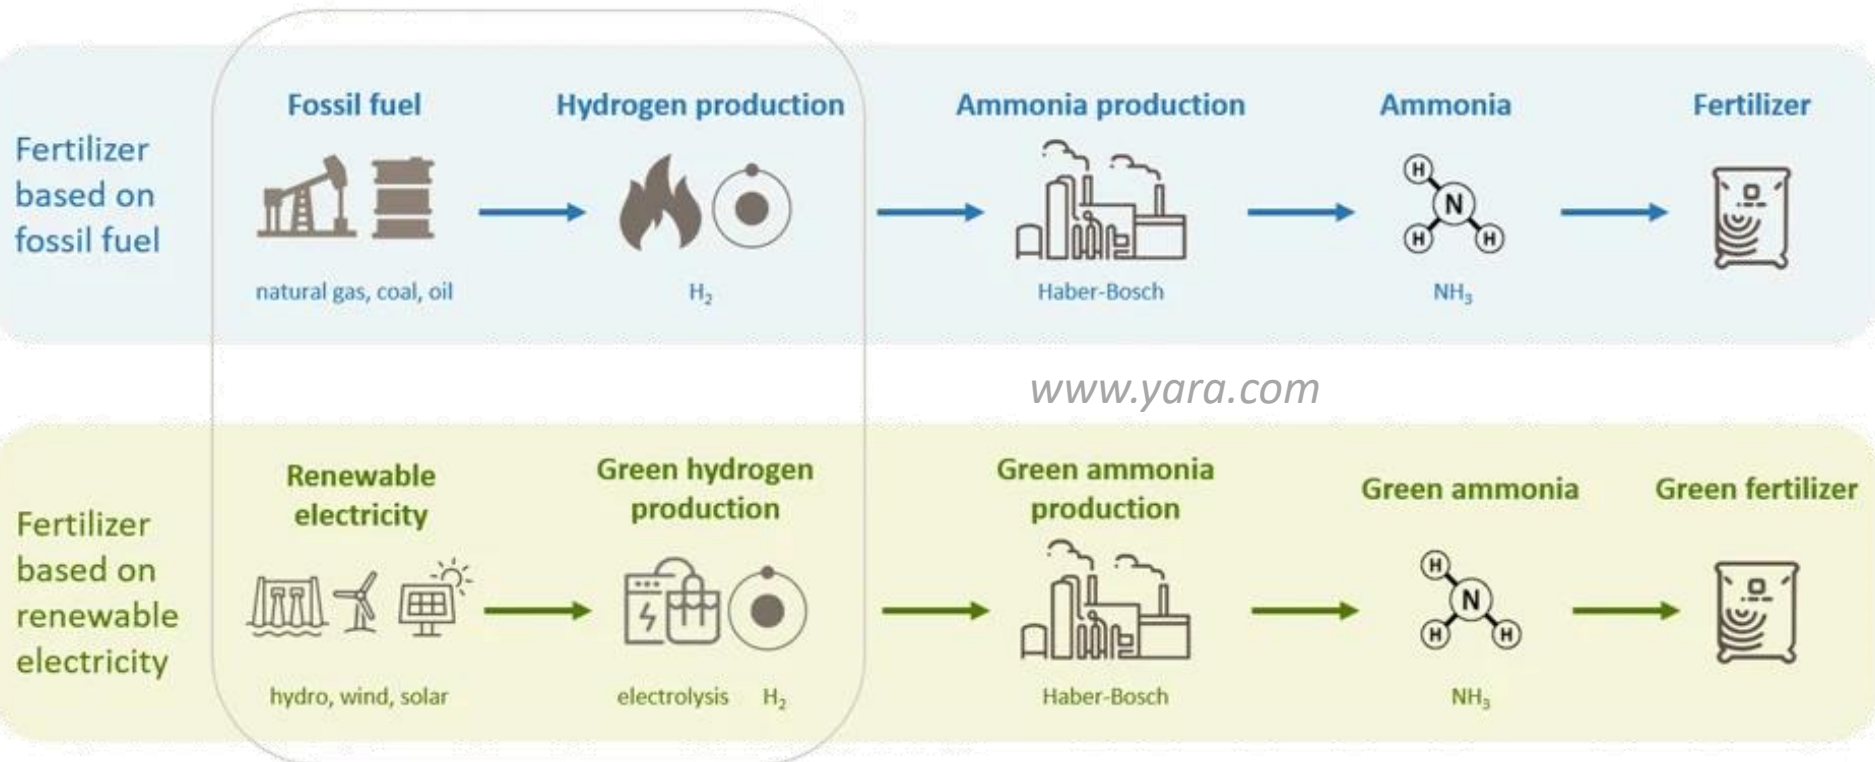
Fertilizer based on fossil fuel

Fossil fuel
natural gas, coal, oil

Hydrogen production
$H_2$

Ammonia production
Haber-Bosch

Ammonia
H N H H
$NH_3$

Fertilizer

www.yara.com

Fertilizer based on renewable electricity

Renewable electricity
hydro, wind, solar

Green hydrogen production
electrolysis $H_2$

Green ammonia production
Haber-Bosch

Green ammonia
H N H H
$NH_3$

Green fertilizer